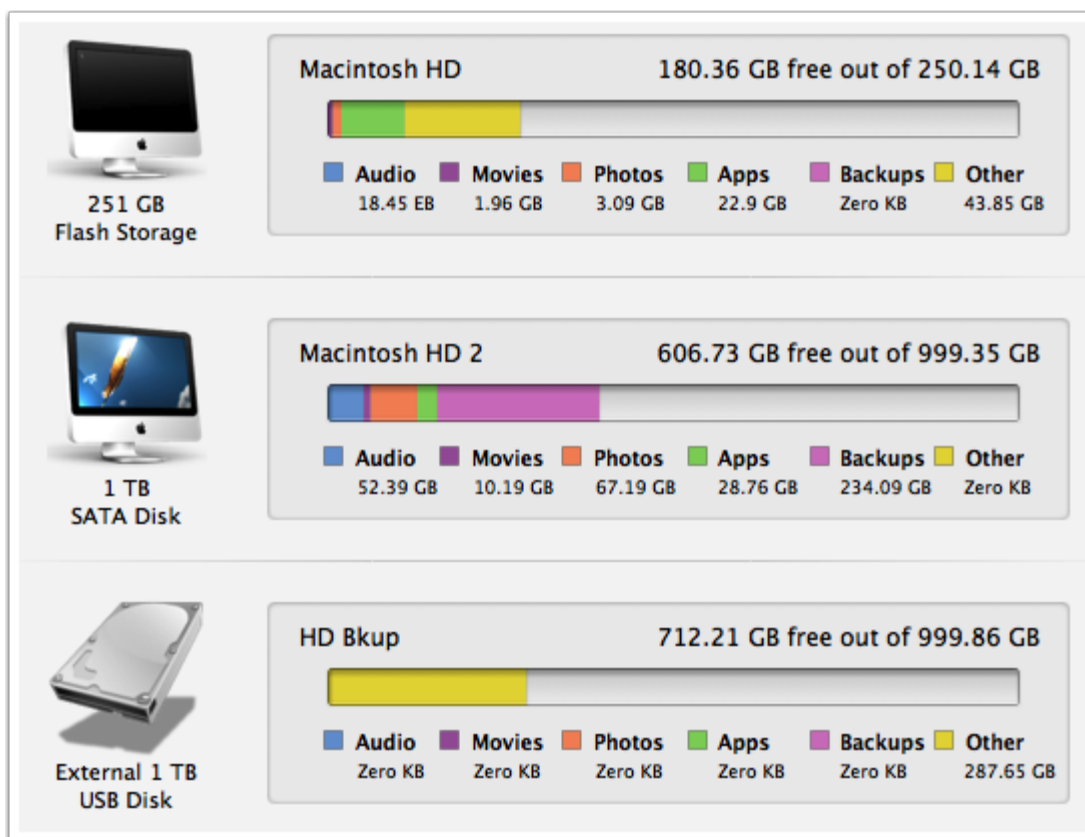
251 GB
Flash Storage

Macintosh HD 180.36 GB free out of 250.14 GB

Audio 18.45 EB
Movies 1.96 GB
Photos 3.09 GB
Apps 22.9 GB
Backups Zero KB
Other 43.85 GB

1 TB
SATA Disk

Macintosh HD 2 606.73 GB free out of 999.35 GB

Audio 52.39 GB
Movies 10.19 GB
Photos 67.19 GB
Apps 28.76 GB
Backups 234.09 GB
Other Zero KB

External 1 TB
USB Disk

HD Bkup 712.21 GB free out of 999.86 GB

Audio Zero KB
Movies Zero KB
Photos Zero KB
Apps Zero KB
Backups Zero KB
Other 287.65 GB